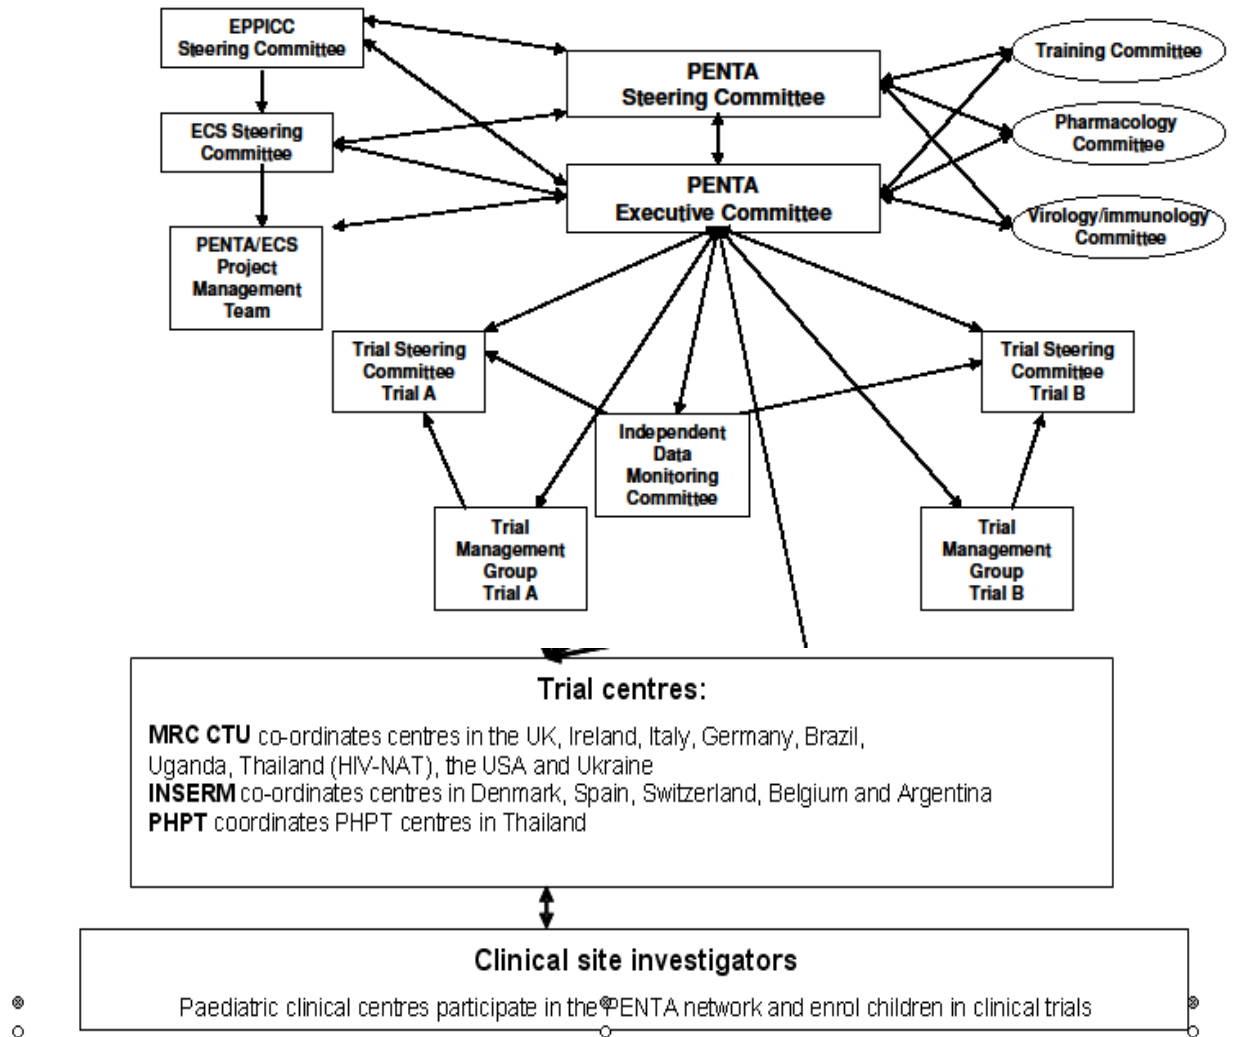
EPPICC
Steering Committee

ECS Steering Committee

PENTA/ECS Project Management Team

PENTA
Steering Committee

PENTA
Executive Committee

Training Committee

Pharmacology Committee

Virology/immunology Committee

Trial Steering Committee Trial A

Independent Data Monitoring Committee

Trial Steering Committee Trial B

Trial Management Group Trial A

Trial Management Group Trial B

Trial centres:

**MRC CTU** co-ordinates centres in the UK, Ireland, Italy, Germany, Brazil, Uganda, Thailand (HIV-NAT), the USA and Ukraine
**INSERM** co-ordinates centres in Denmark, Spain, Switzerland, Belgium and Argentina
**PHPT** coordinates PHPT centres in Thailand

Clinical site investigators

Paediatric clinical centres participate in the PENTA network and enrol children in clinical trials